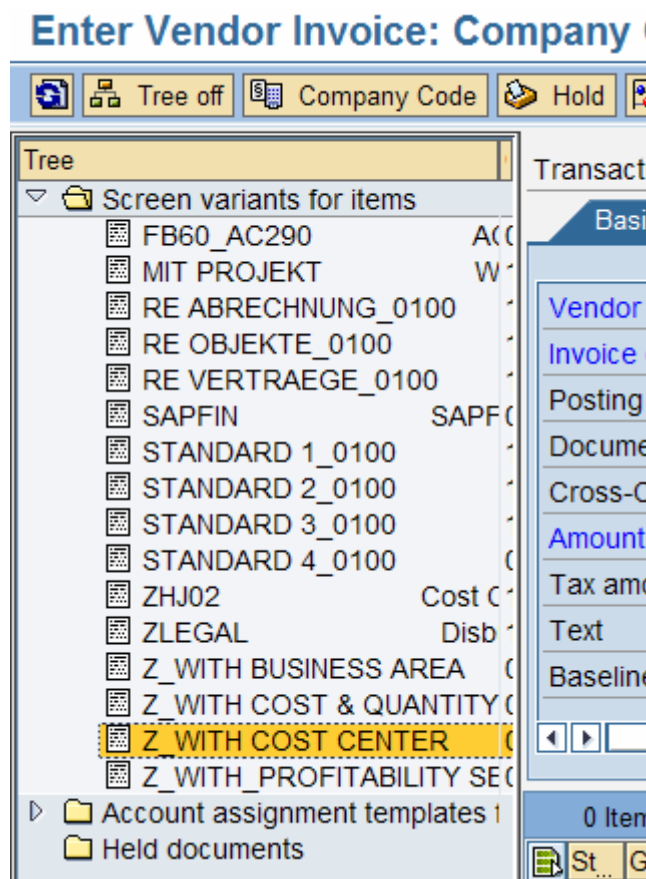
Enter Vendor Invoice: Company

Tree off | Company Code | Hold

Tree

Screen variants for items
FB60_AC290 A(
MIT PROJEKT W
RE ABRECHNUNG_0100
RE OBJEKTE_0100
RE VERTRAEGE_0100
SAPFIN SAPF
STANDARD 1_0100
STANDARD 2_0100
STANDARD 3_0100
STANDARD 4_0100
ZHJ02 Cost (
ZLEGAL Disb
Z_WITH BUSINESS AREA
Z_WITH COST & QUANTITY
Z_WITH COST CENTER
Z_WITH_PROFITABILITY SE
Account assignment templates f
Held documents

Transact
Basi
Vendor
Invoice
Posting
Docume
Cross-C
Amount
Tax amo
Text
Baseline
0 Item
St G